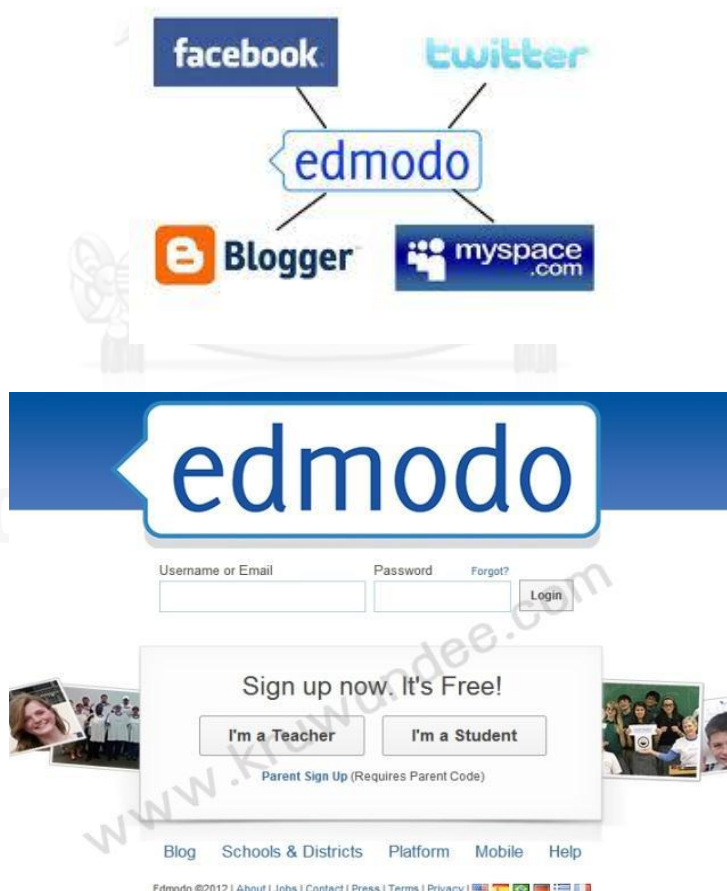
facebook

twitter

edmodo

Blogger

myspace.com

edmodo

Username or Email

Password

Forgot?

Login

Sign up now. It's Free!

I'm a Teacher

I'm a Student

Parent Sign Up (Requires Parent Code)

Blog Schools & Districts Platform Mobile Help

Edmodo ©2012 | About | Jobs | Contact | Press | Terms | Privacy |

www.kruwandee.com